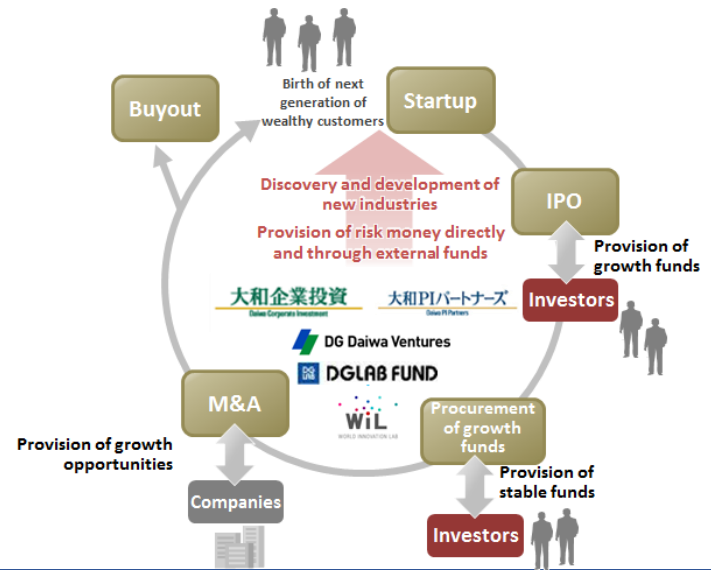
Buyout

Birth of next generation of wealthy customers

Startup

Discovery and development of new industries

Provision of risk money directly and through external funds

IPO

Provision of growth funds

Investors

大和企業投資
Daiwa Corporate Investment

大和PIパートナーズ
Daiwa PI Partners

DG Daiwa Ventures

DGLAB FUND

WiL
WORLD INNOVATION LAB

M&A

Provision of growth opportunities

Procurement of growth funds

Provision of stable funds

Companies

Investors